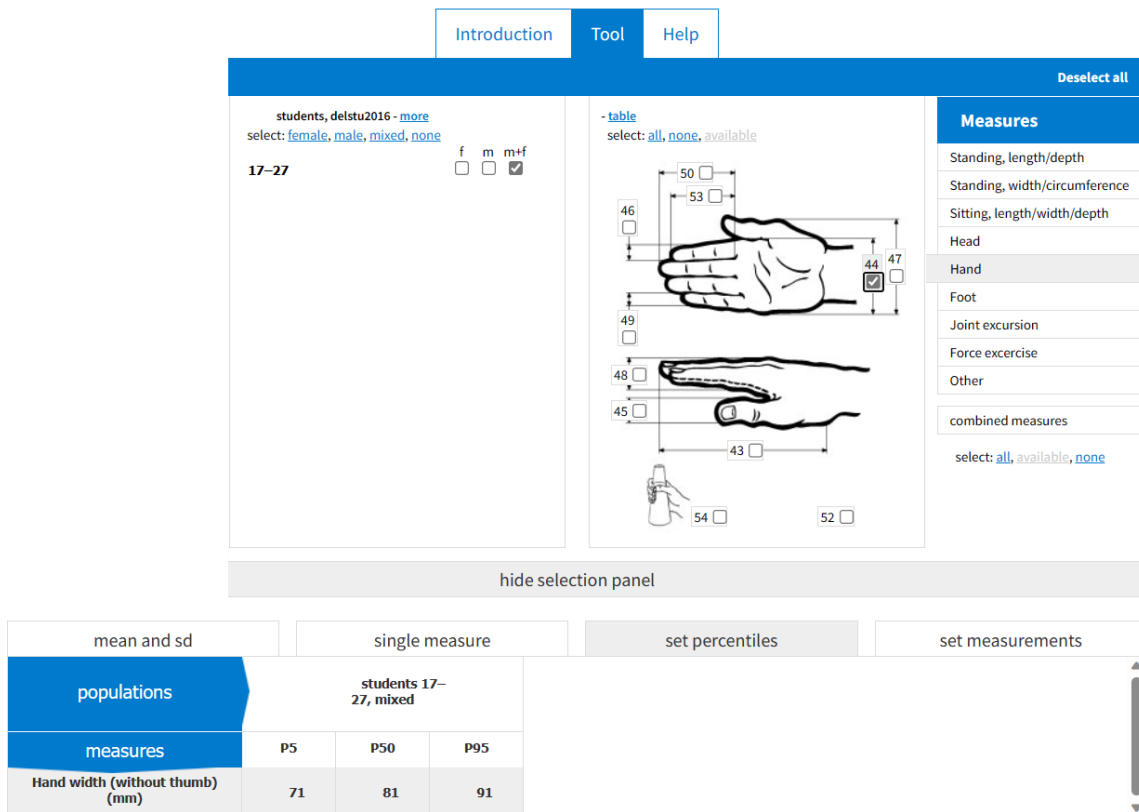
Introduction Tool Help

Deselect all

students, delstu2016 - more
select: female, male, mixed, none

f m m+f
17–27

- table
select: all, none, available

50
53
46
47
44
49
48
45
43
54
52

Measures
Standing, length/depth
Standing, width/circumference
Sitting, length/width/depth
Head
Hand
Foot
Joint excursion
Force excercise
Other

combined measures

select: all, available, none

hide selection panel

mean and sd | single measure | set percentiles | set measurements

| populations | students 17–27, mixed | | |
|---|---|---|---|
| measures | P5 | P50 | P95 |
| Hand width (without thumb) (mm) | 71 | 81 | 91 |